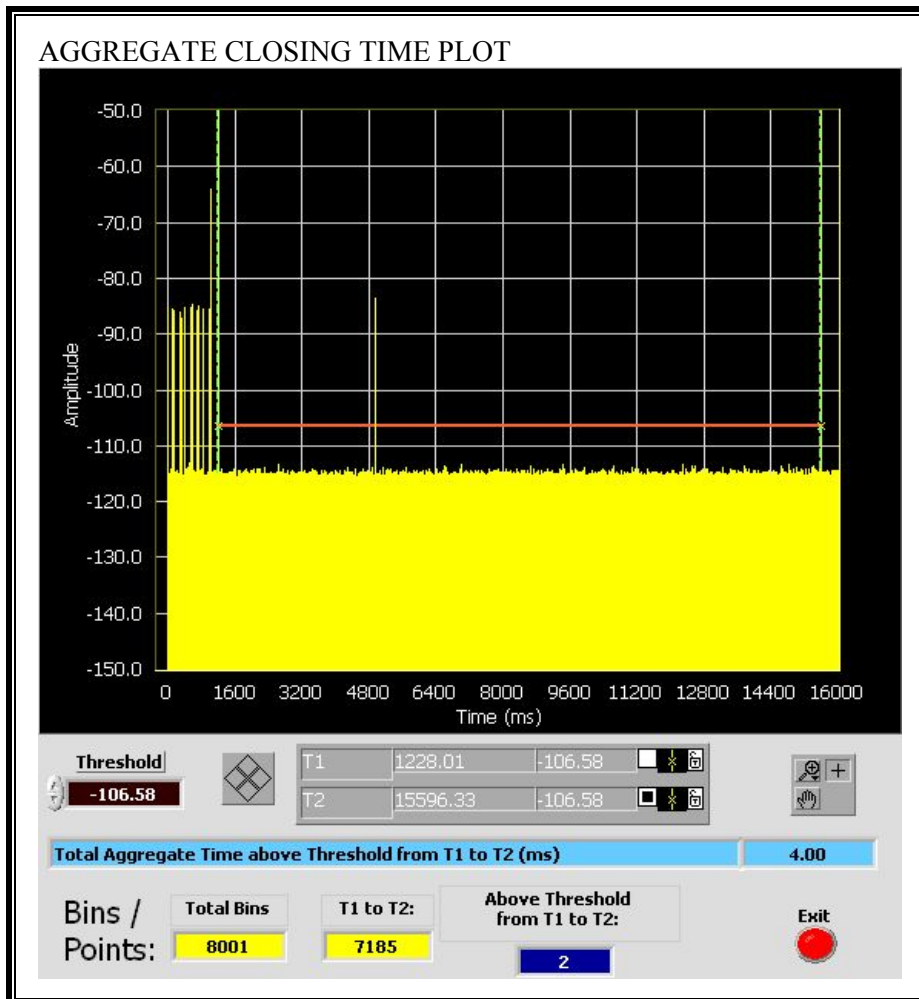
AGGREGATE CLOSING TIME PLOT

-50.0
-60.0
-70.0
-80.0
-90.0
-100.0
-110.0
-120.0
-130.0
-140.0
-150.0

Amplitude

0 1600 3200 4800 6400 8000 9600 11200 12800 14400 16000

Time (ms)

Threshold
-106.58

| T1 | 1228.01 | -106.58 |
|---|---|---|
| T2 | 15596.33 | -106.58 |

Total Aggregate Time above Threshold from T1 to T2 (ms) 4.00

Bins / Points:

Total Bins
8001

T1 to T2:
7185

Above Threshold from T1 to T2:
2

Exit